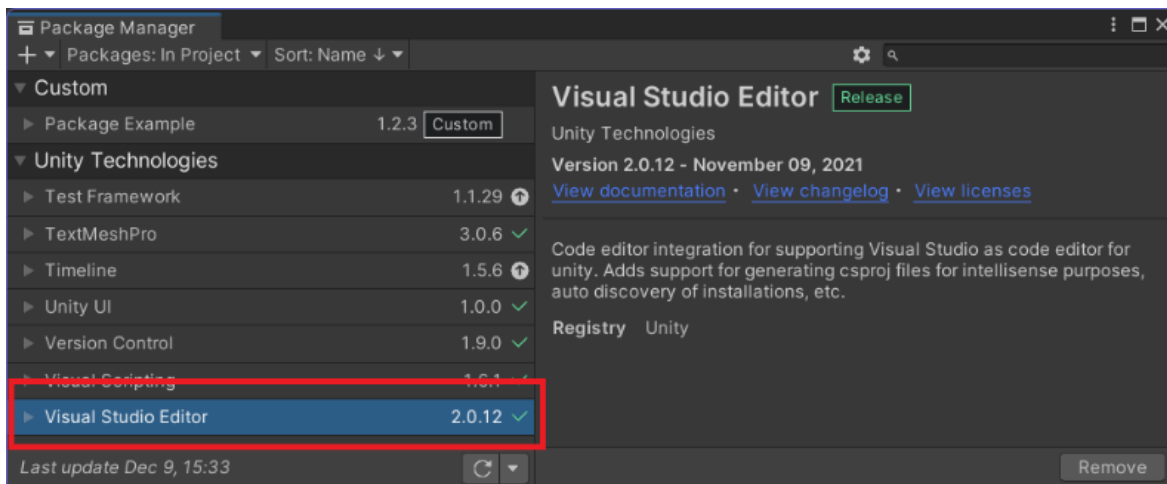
Package Manager

+ ▾ Packages: In Project ▾ Sort: Name ↓ ▾

Custom

Package Example 1.2.3 Custom

Unity Technologies

Test Framework 1.1.29

TextMeshPro 3.0.6 ✓

Timeline 1.5.6

Unity UI 1.0.0 ✓

Version Control 1.9.0 ✓

Visual Scripting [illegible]

Visual Studio Editor 2.0.12 ✓

Last update Dec 9, 15:33

Visual Studio Editor Release

Unity Technologies

Version 2.0.12 - November 09, 2021

View documentation · View changelog · View licenses

Code editor integration for supporting Visual Studio as code editor for unity. Adds support for generating csproj files for intellisense purposes, auto discovery of installations, etc.

Registry Unity

Remove